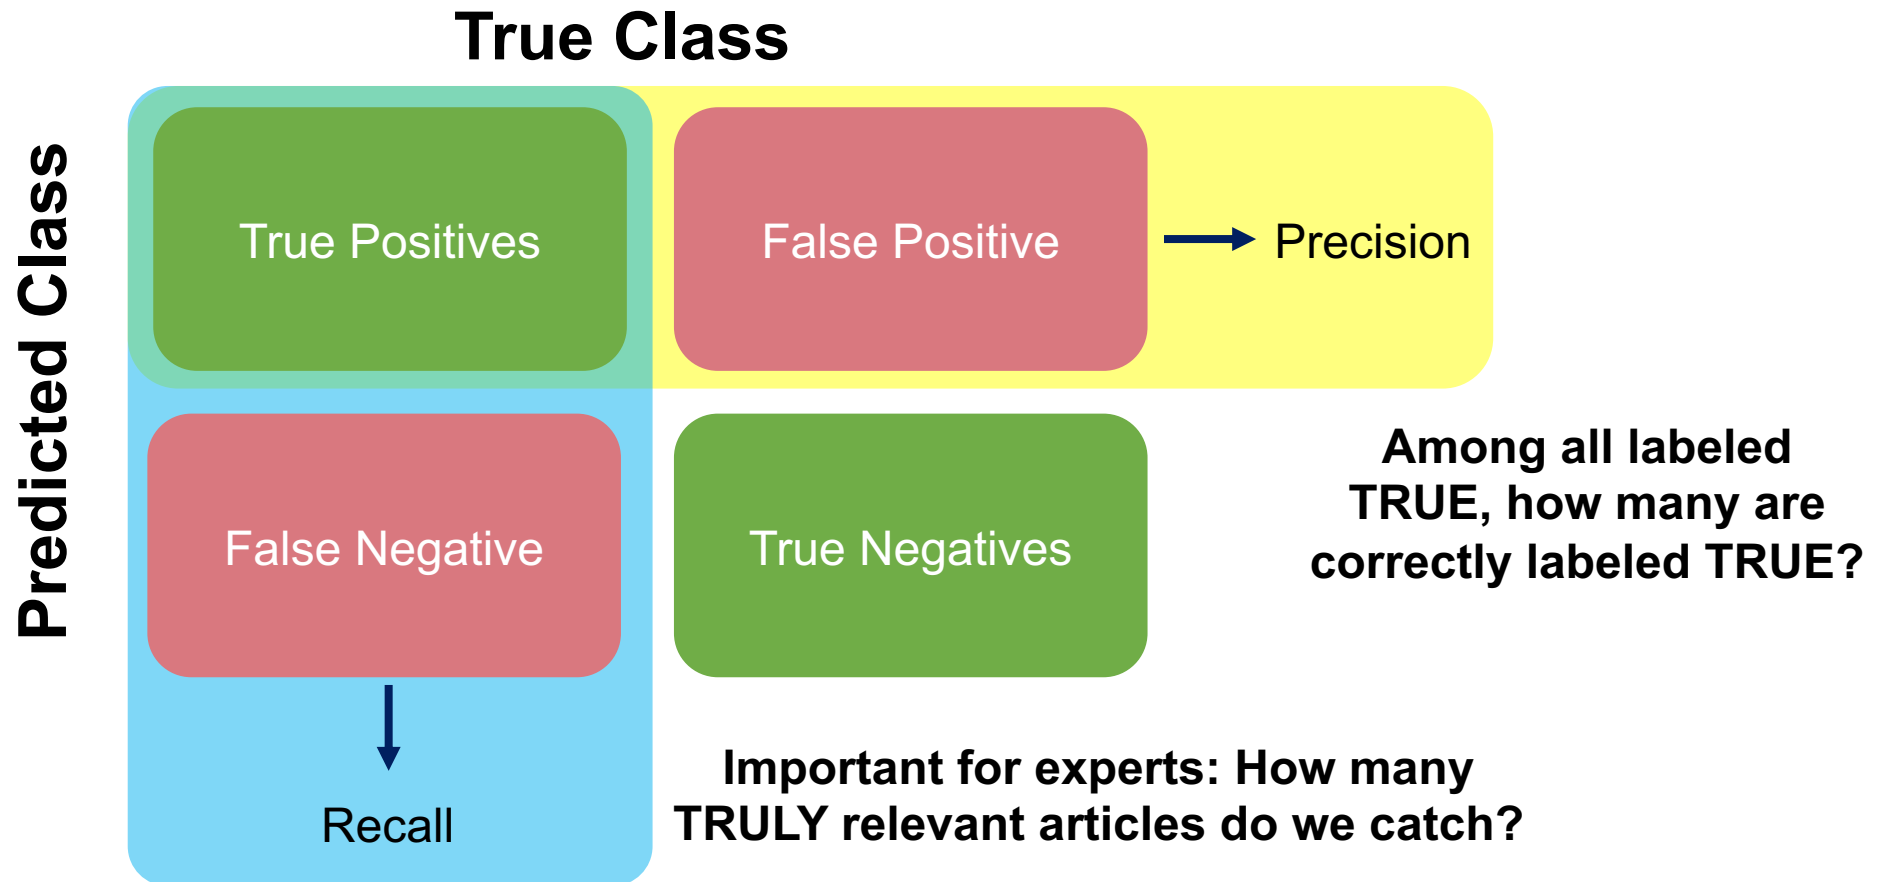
True Class

Predicted Class

True Positives

False Positive

Precision

False Negative

True Negatives

Among all labeled TRUE, how many are correctly labeled TRUE?

Recall

Important for experts: How many TRULY relevant articles do we catch?